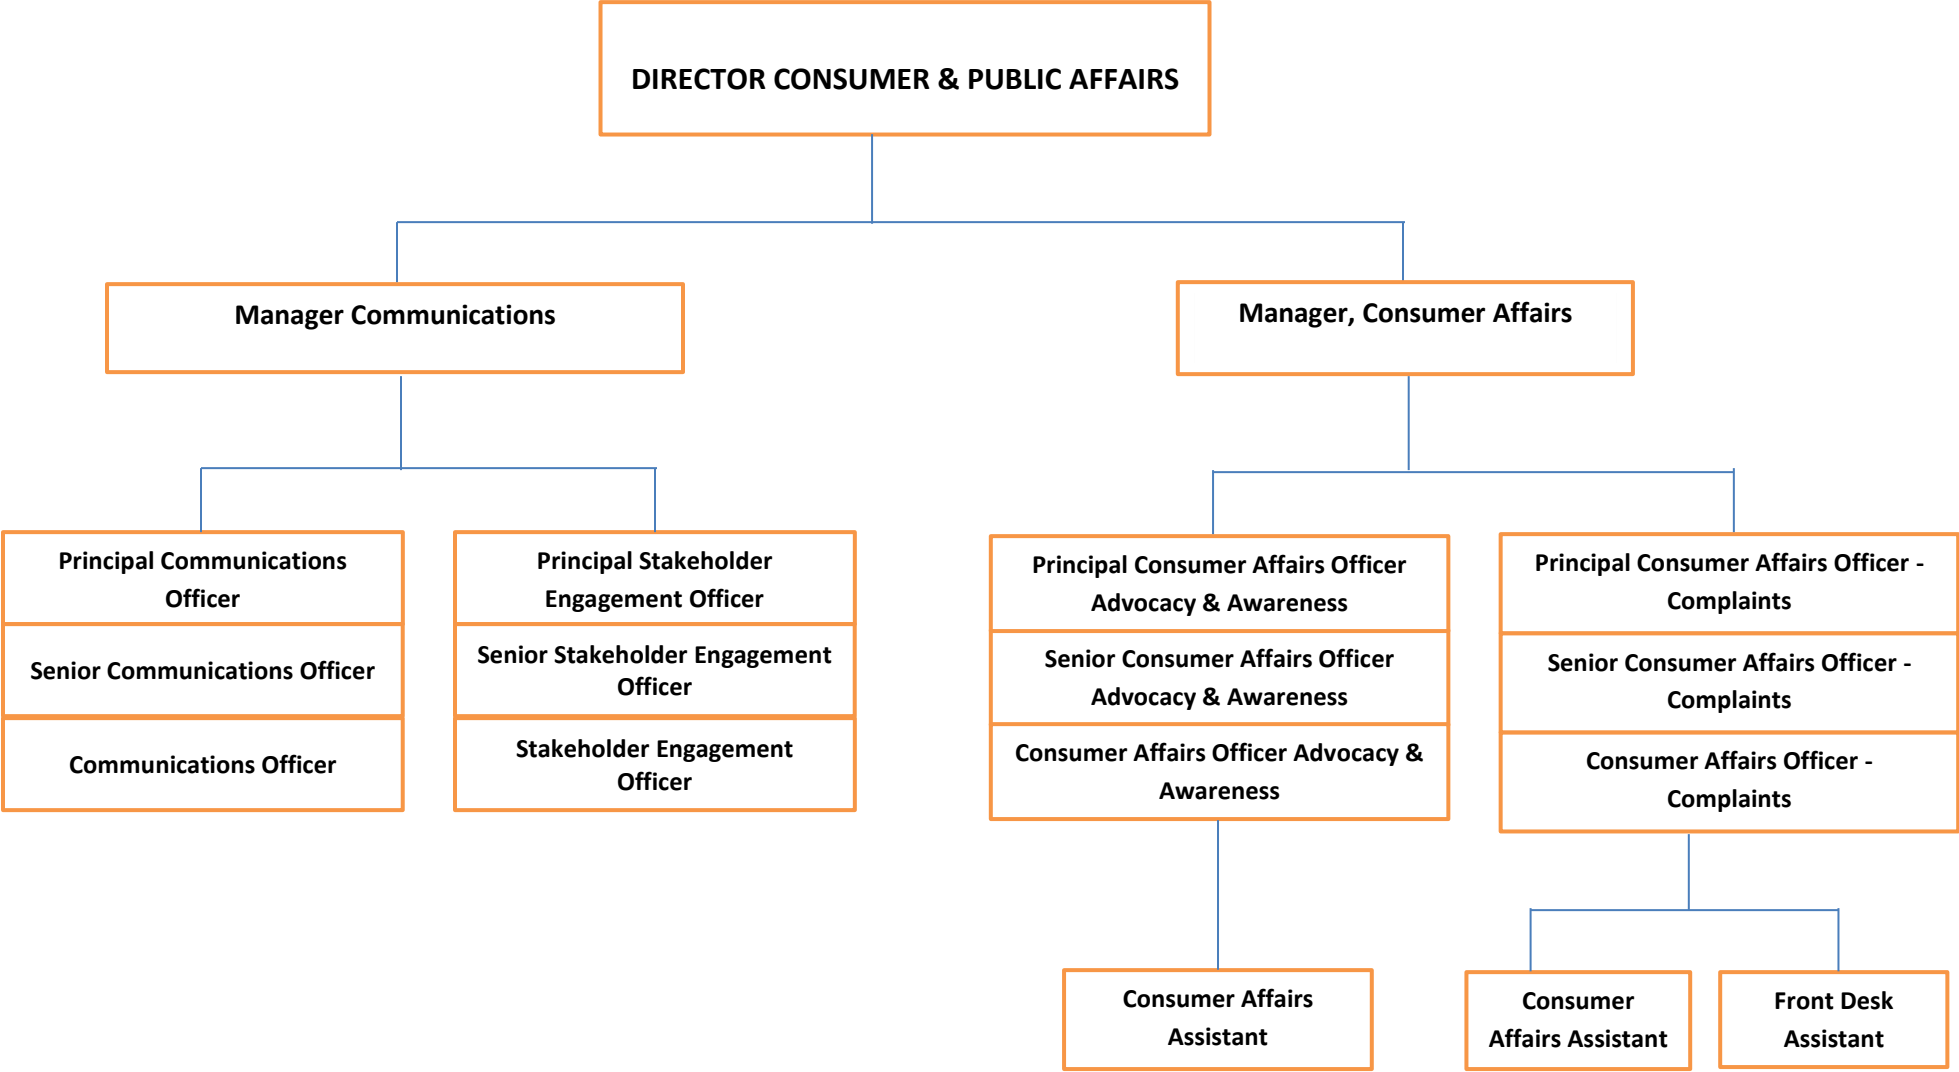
DIRECTOR CONSUMER & PUBLIC AFFAIRS

Manager Communications

Manager, Consumer Affairs

Principal Communications Officer

Senior Communications Officer

Communications Officer

Principal Stakeholder Engagement Officer

Senior Stakeholder Engagement Officer

Stakeholder Engagement Officer

Principal Consumer Affairs Officer Advocacy & Awareness

Senior Consumer Affairs Officer Advocacy & Awareness

Consumer Affairs Officer Advocacy & Awareness

Principal Consumer Affairs Officer - Complaints

Senior Consumer Affairs Officer - Complaints

Consumer Affairs Officer - Complaints

Consumer Affairs Assistant

Consumer Affairs Assistant

Front Desk Assistant